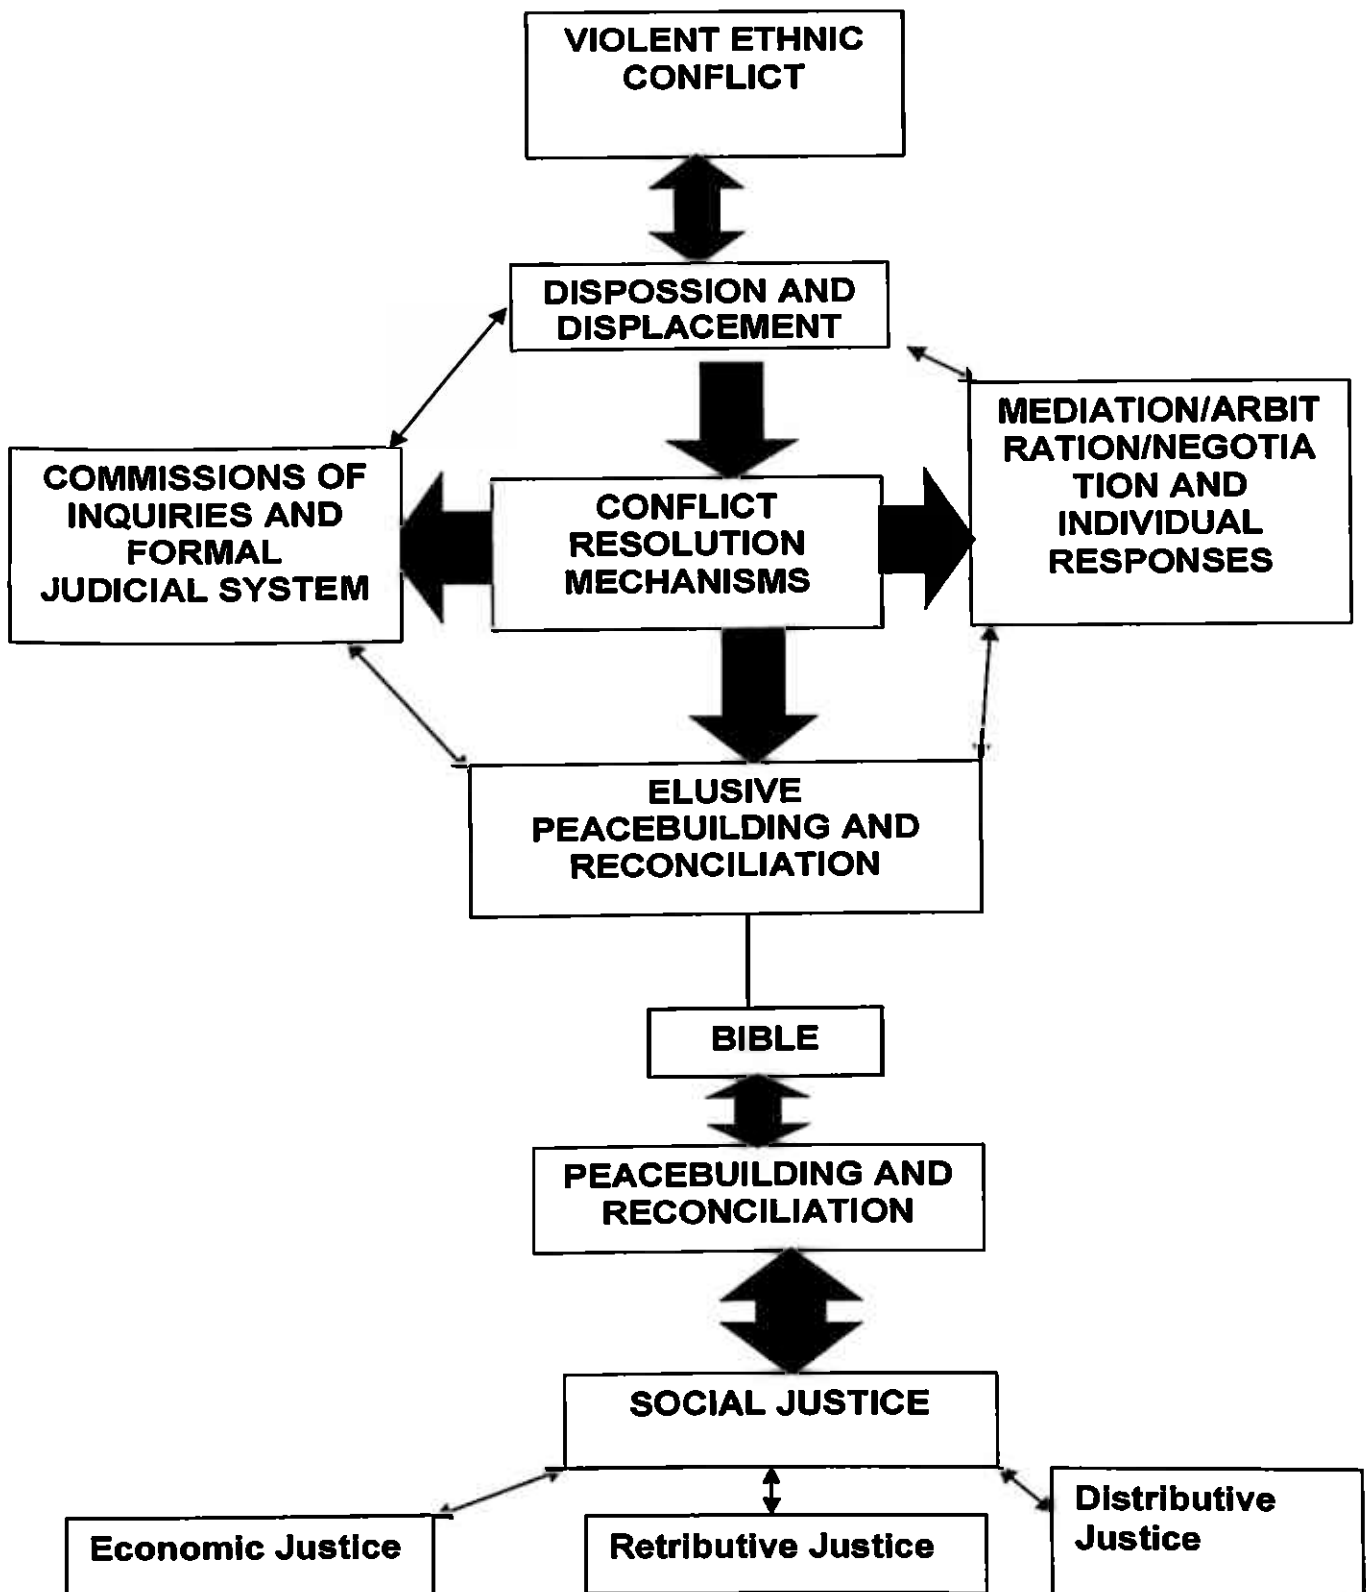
VIOLENT ETHNIC CONFLICT

DISPOSSION AND DISPLACEMENT

COMMISSIONS OF INQUIRIES AND FORMAL JUDICIAL SYSTEM

CONFLICT RESOLUTION MECHANISMS

MEDIATION/ARBITRATION/NEGOTIATION AND INDIVIDUAL RESPONSES

ELUSIVE PEACEBUILDING AND RECONCILIATION

BIBLE

PEACEBUILDING AND RECONCILIATION

SOCIAL JUSTICE

Economic Justice

Retributive Justice

Distributive Justice